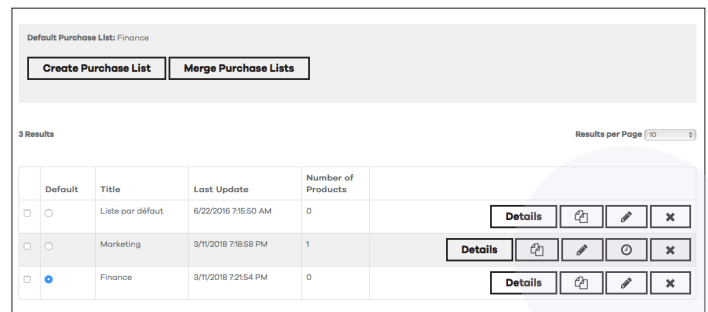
**Default Purchase List:** Finance

Create Purchase List | Merge Purchase Lists

3 Results

Results per Page 10

| | Default | Title | Last Update | Number of Products | |
|---|---|---|---|---|---|
| | | Liste par défaut | 6/22/2016 7:15:50 AM | 0 | Details |
| | | Marketing | 3/11/2018 7:18:58 PM | 1 | Details |
| | | Finance | 3/11/2018 7:21:54 PM | 0 | Details |